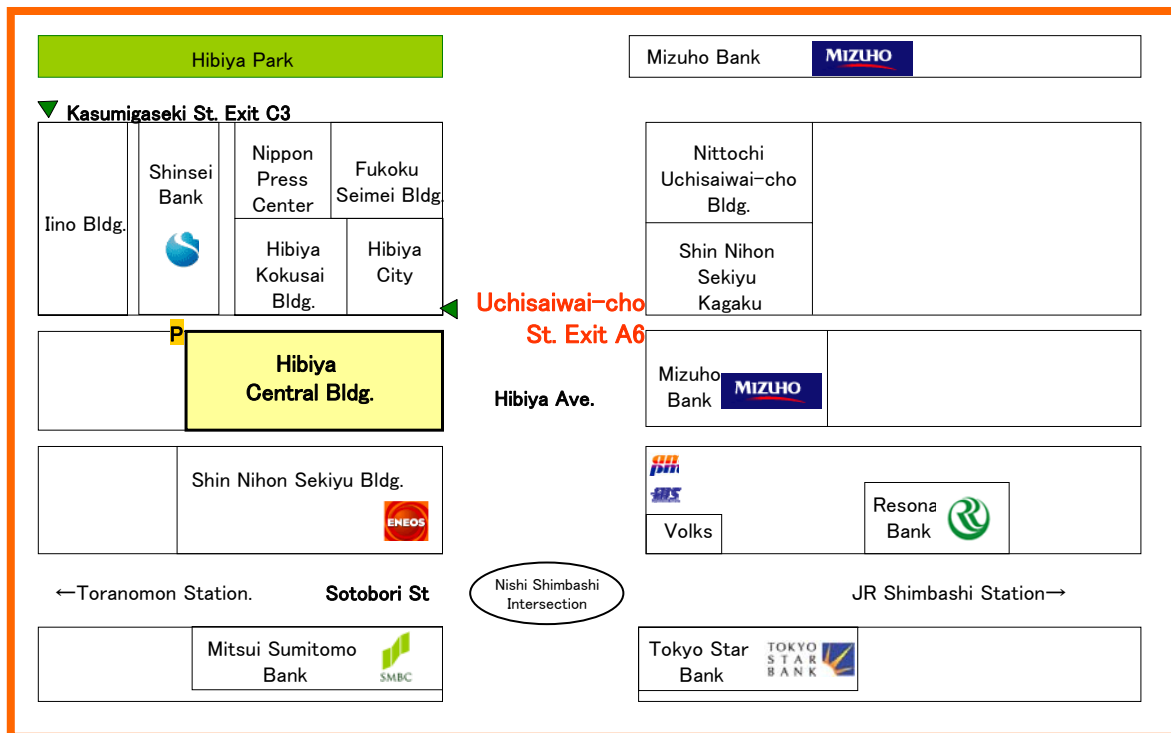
Hibiya Park

Mizuho Bank MIZUHO

Kasumigaseki St. Exit C3

Iino Bldg.

Shinsei Bank

Nippon Press Center

Fukoku Seimei Bldg.

Hibiya Kokusai Bldg.

Hibiya City

Nittochi Uchisaiwai-cho Bldg.

Shin Nihon Sekiyu Kagaku

Uchisaiwai-cho St. Exit A6

P

Hibiya Central Bldg.

Hibiya Ave.

Mizuho Bank MIZUHO

Shin Nihon Sekiyu Bldg.

ENEOS

Volks

Resona Bank

←Toranomon Station.

Sotobori St

Nishi Shimbashi Intersection

JR Shimbashi Station→

Mitsui Sumitomo Bank

SMBC

Tokyo Star Bank

TOKYO STAR BANK